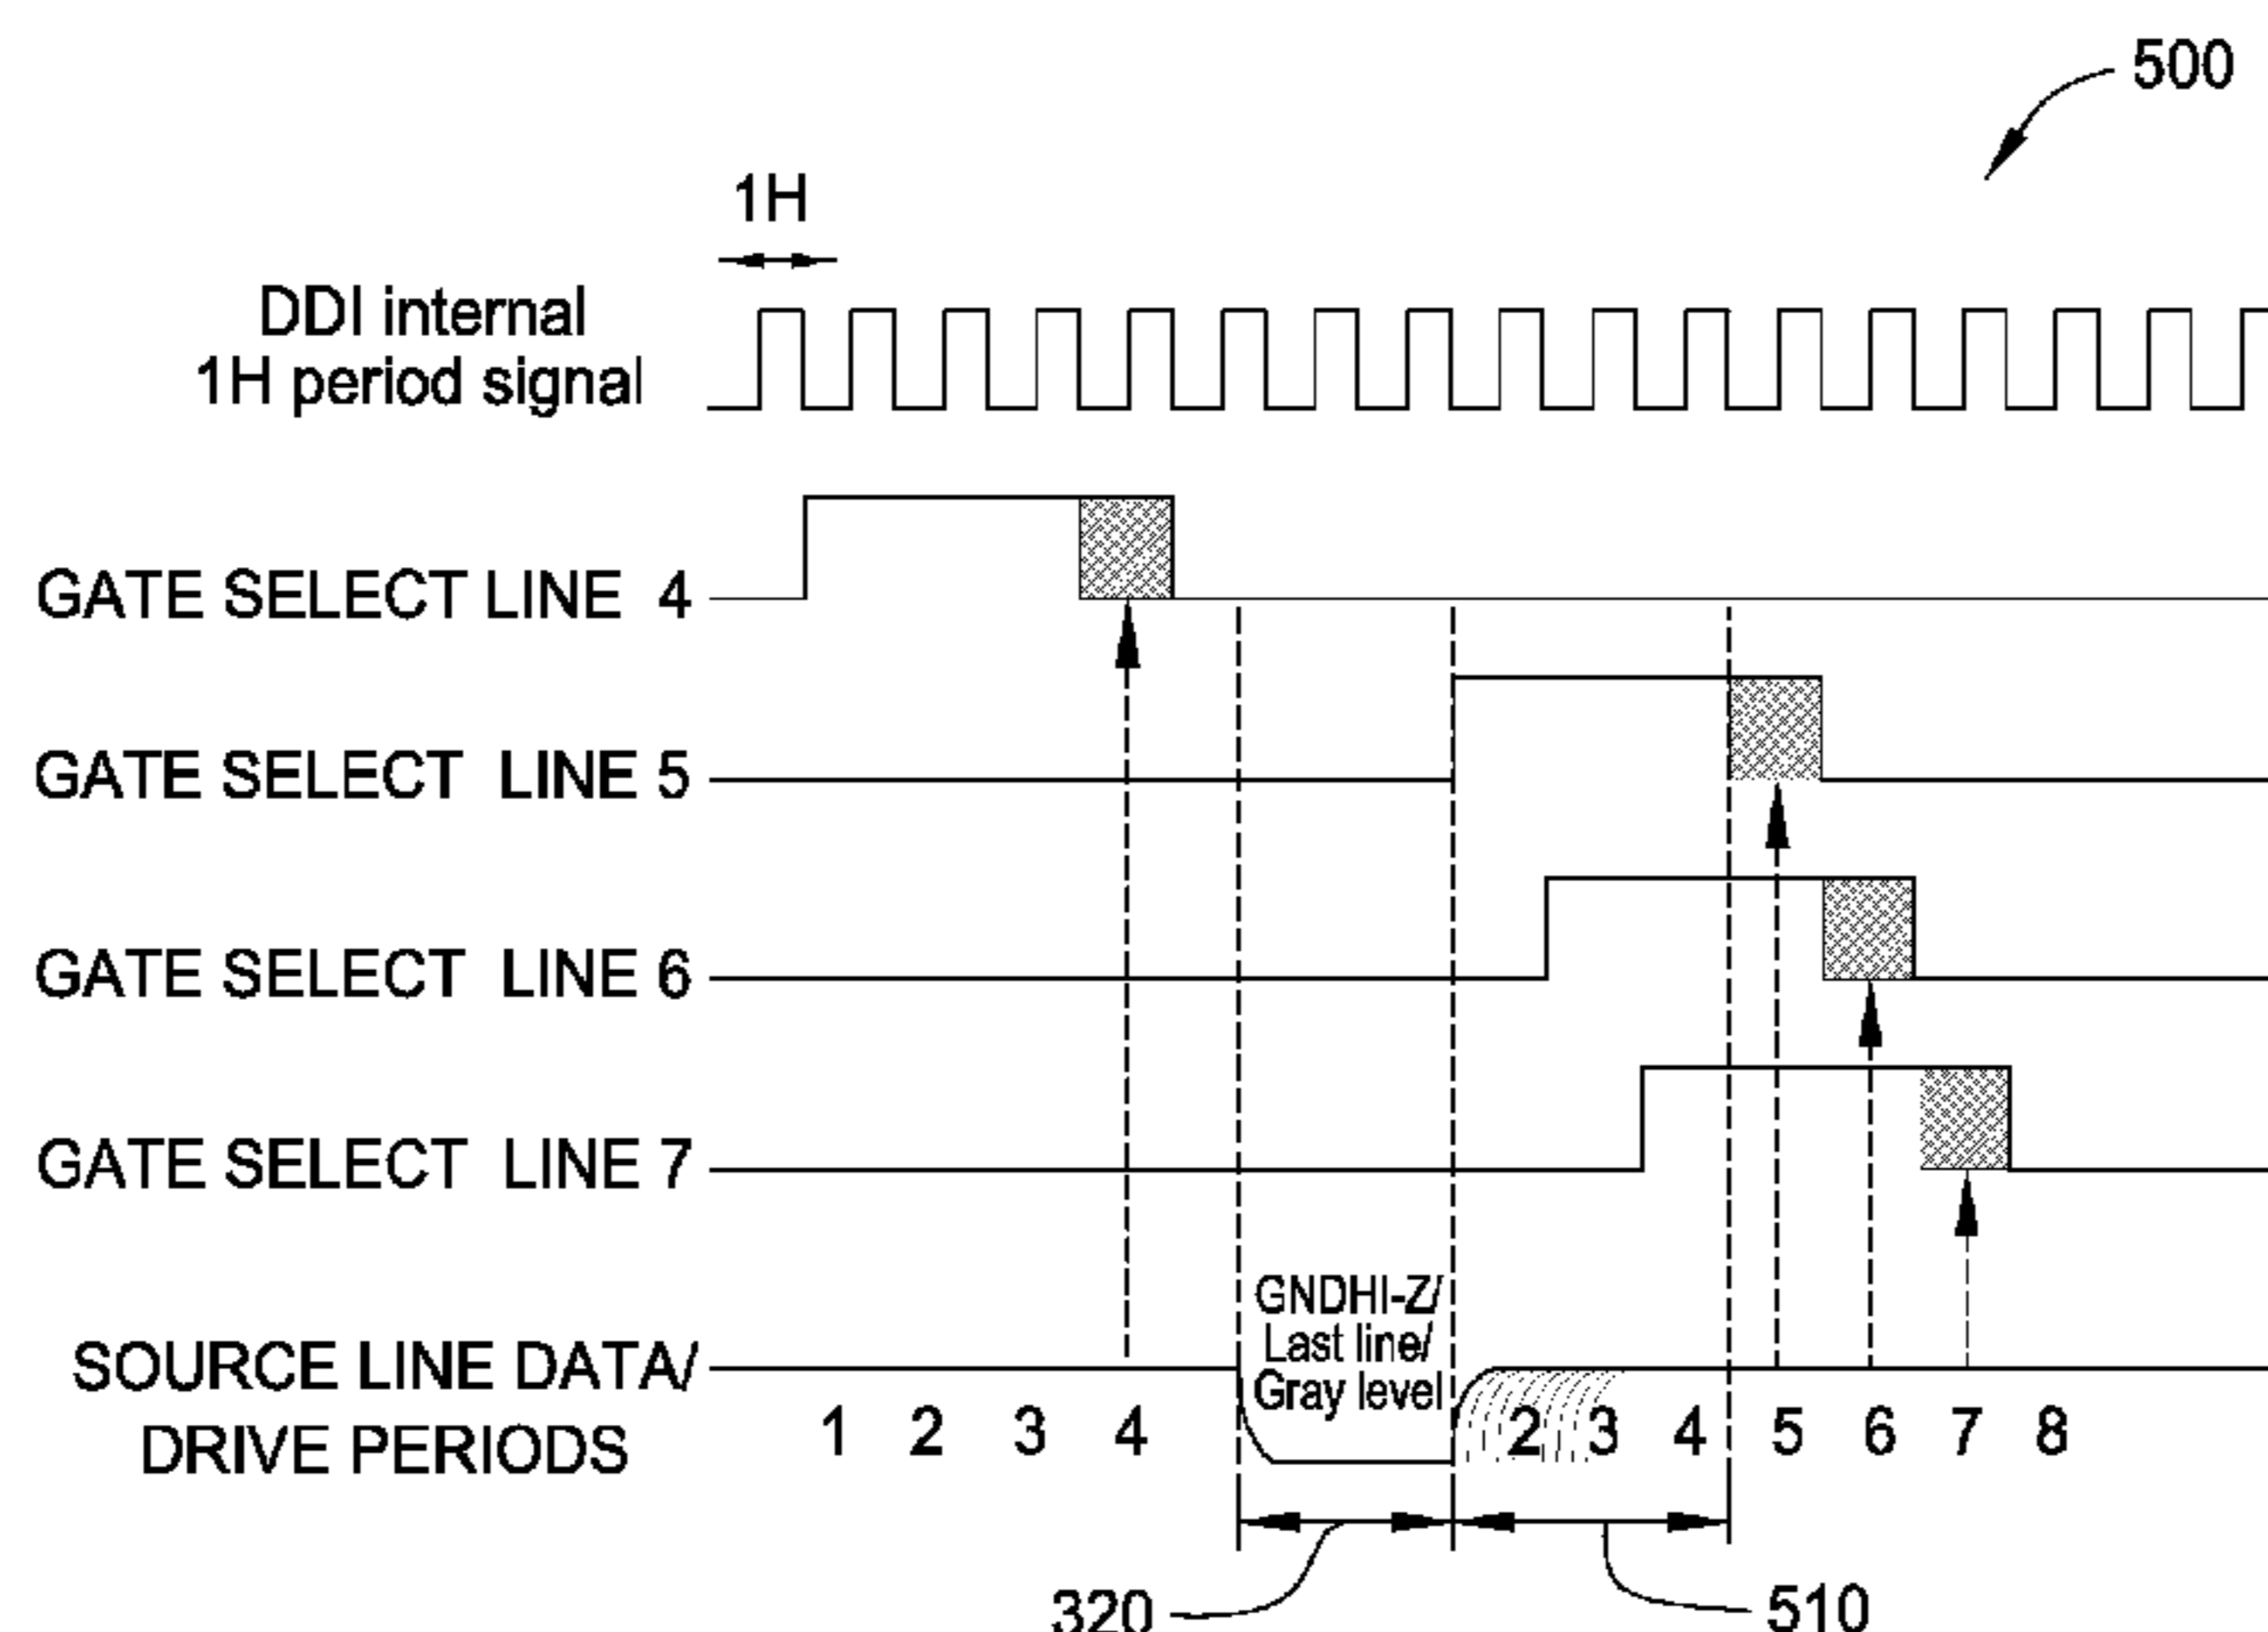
500

1H

DDI internal 1H period signal

GATE SELECT LINE 4

GATE SELECT LINE 5

GATE SELECT LINE 6

GATE SELECT LINE 7

SOURCE LINE DATA/ DRIVE PERIODS

GNDHI-Z/ Last line/ Gray level

1 2 3 4

2 3 4 5 6 7 8

320

510